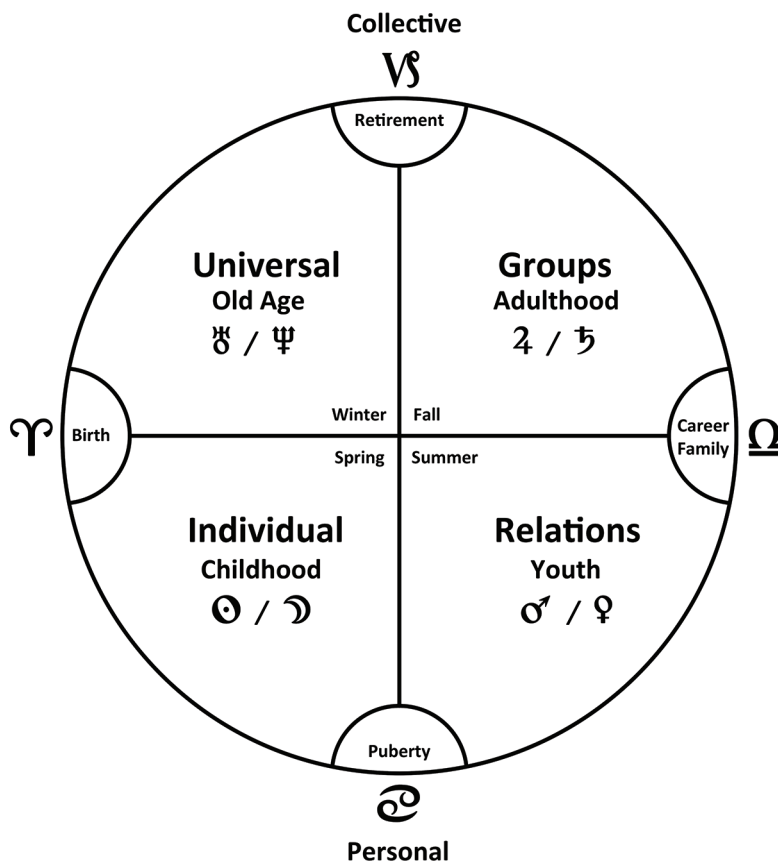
Collective

♑

Retirement

Universal
Old Age
♅ / ♆

Groups
Adulthood
♃ / ♄

♈

Birth

Winter

Fall

Spring

Summer

Career
Family

♎

Individual
Childhood
☉ / ☽

Relations
Youth
♂ / ♀

Puberty

♋

Personal